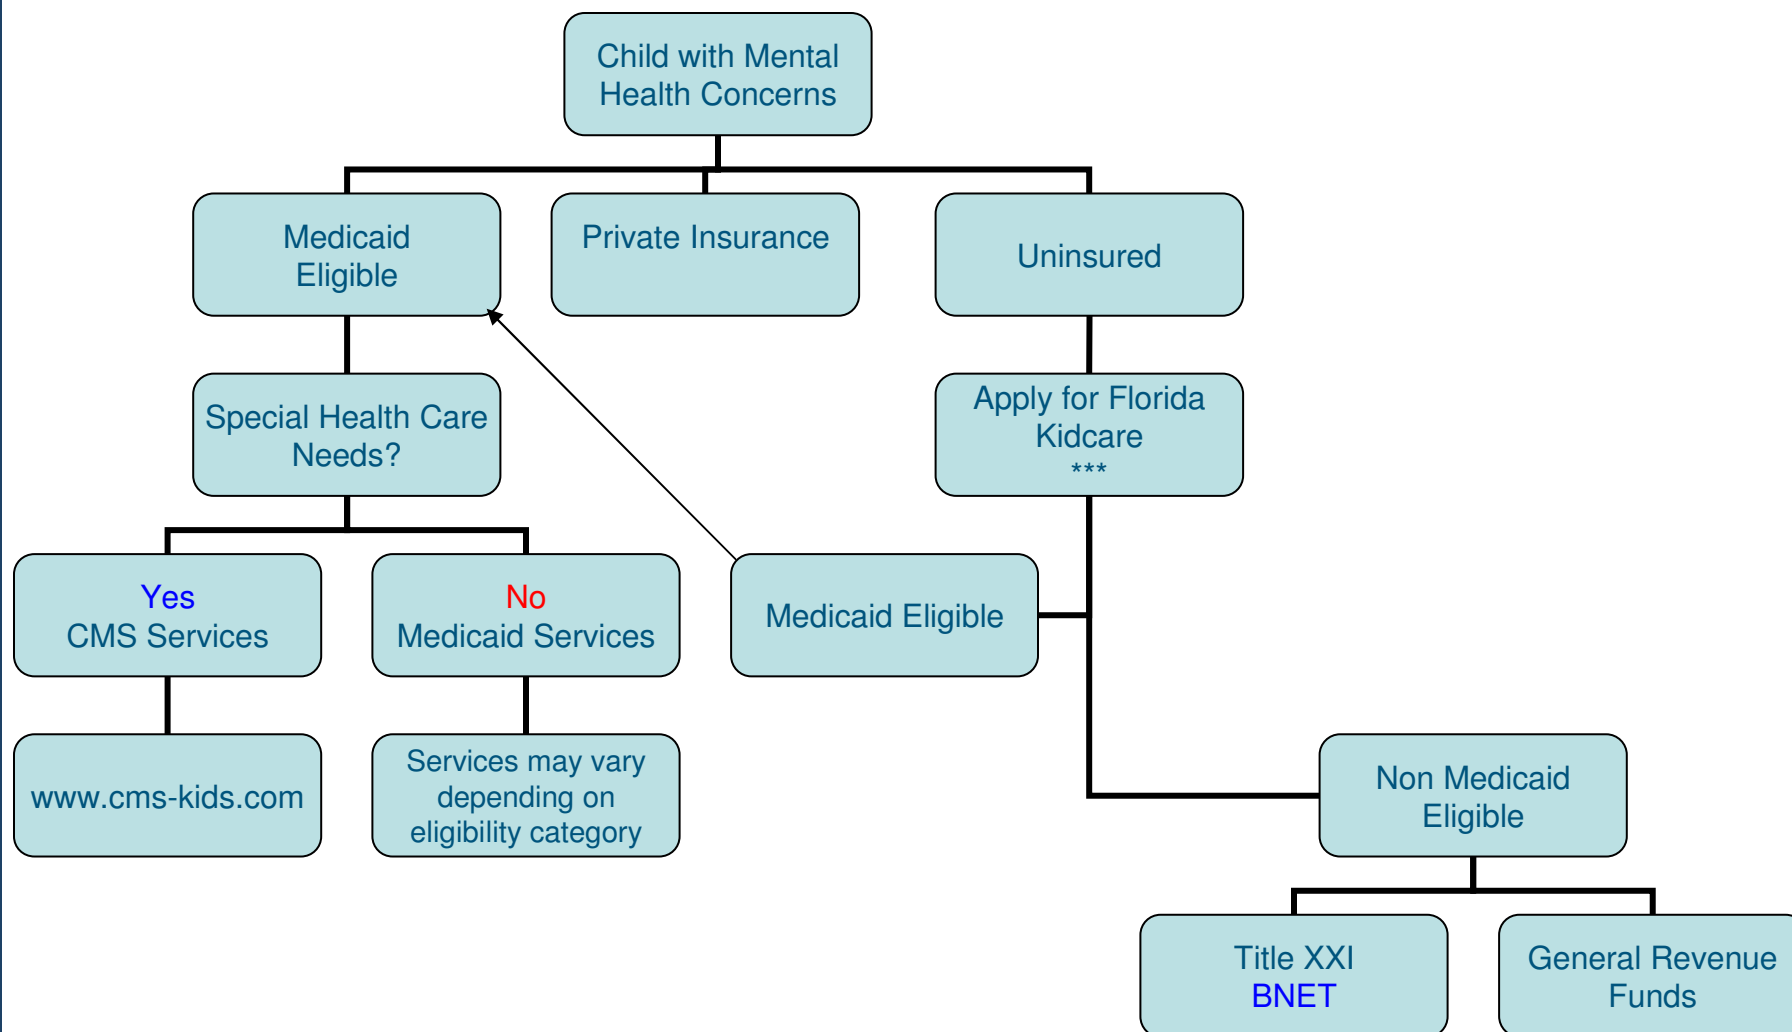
Child with Mental Health Concerns

Medicaid Eligible

Private Insurance

Uninsured

Special Health Care Needs?

Apply for Florida Kidcare
***

Yes
CMS Services

No
Medicaid Services

Medicaid Eligible

www.cms-kids.com

Services may vary depending on eligibility category

Non Medicaid Eligible

Title XXI
BNET

General Revenue Funds